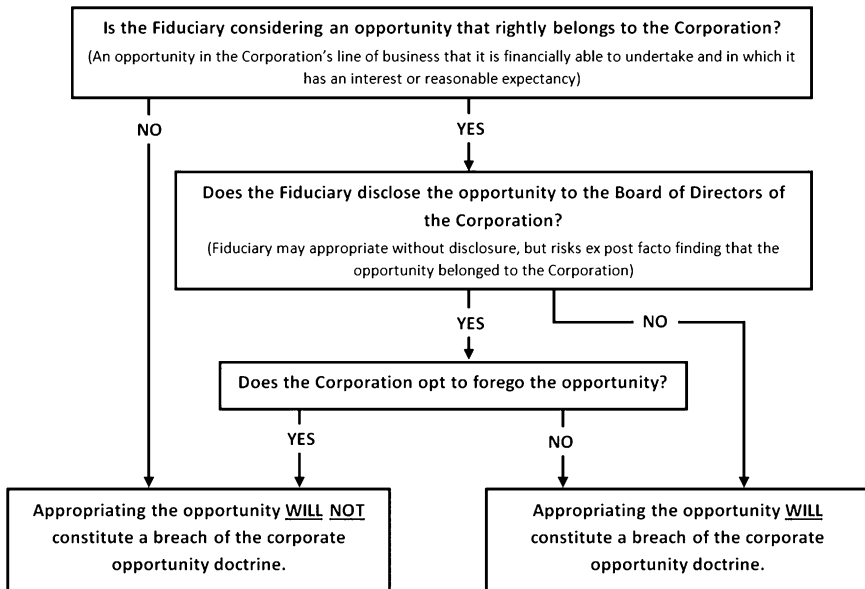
Is the Fiduciary considering an opportunity that rightly belongs to the Corporation?

(An opportunity in the Corporation's line of business that it is financially able to undertake and in which it has an interest or reasonable expectancy)

NO

YES

Does the Fiduciary disclose the opportunity to the Board of Directors of the Corporation?

(Fiduciary may appropriate without disclosure, but risks ex post facto finding that the opportunity belonged to the Corporation)

YES

NO

Does the Corporation opt to forego the opportunity?

YES

NO

Appropriating the opportunity WILL NOT constitute a breach of the corporate opportunity doctrine.

Appropriating the opportunity WILL constitute a breach of the corporate opportunity doctrine.